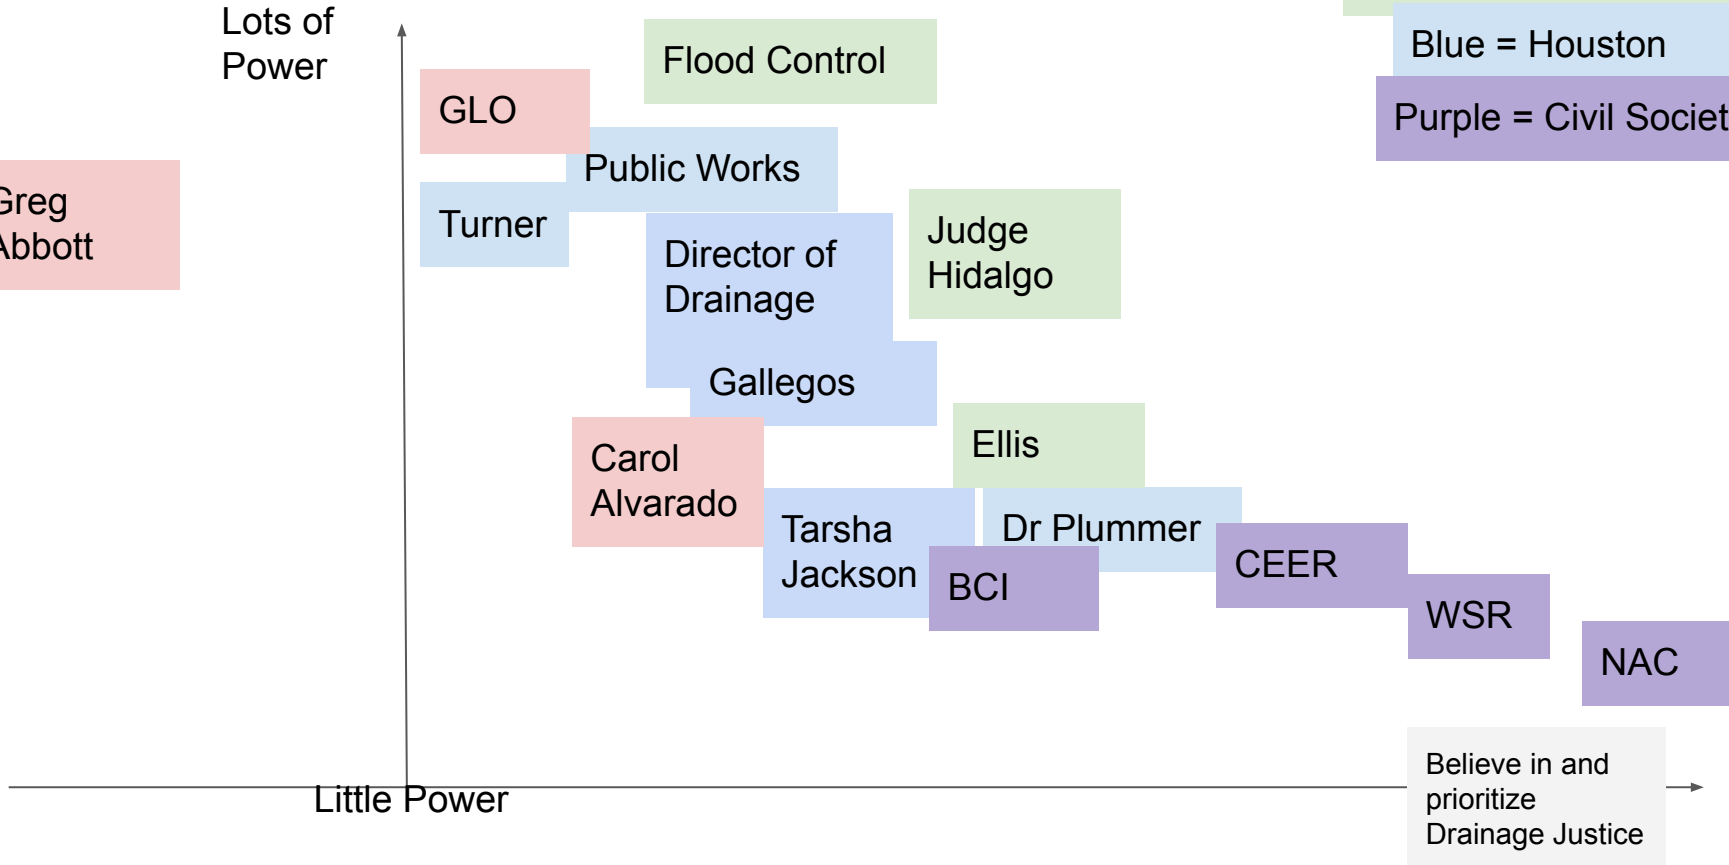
Lots of Power

Blue = Houston

Purple = Civil Societ

Flood Control

GLO

Public Works

Greg Abbott

Turner

Director of Drainage

Judge Hidalgo

Gallegos

Ellis

Carol Alvarado

Tarsha Jackson

Dr Plummer

BCI

CEER

WSR

NAC

Little Power

Believe in and prioritize Drainage Justice